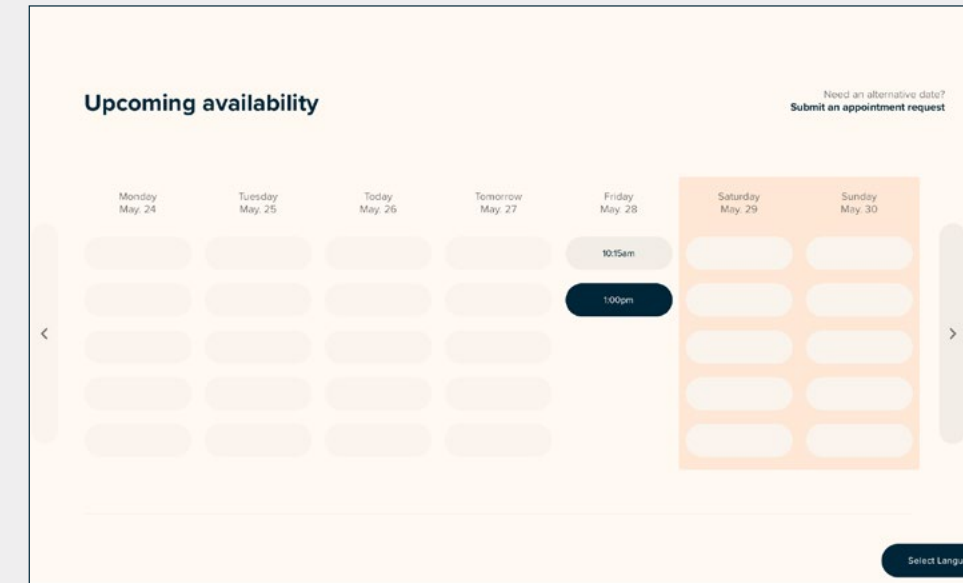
Upcoming availability

Need an alternative date?
Submit an appointment request

| Monday May. 24 | Tuesday May. 25 | Today May. 26 | Tomorrow May. 27 | Friday May. 28 | Saturday May. 29 | Sunday May. 30 |
|---|---|---|---|---|---|---|
| | | | | 10:15am | | |
| | | | | 1:00pm | | |

<

>

Select Langu